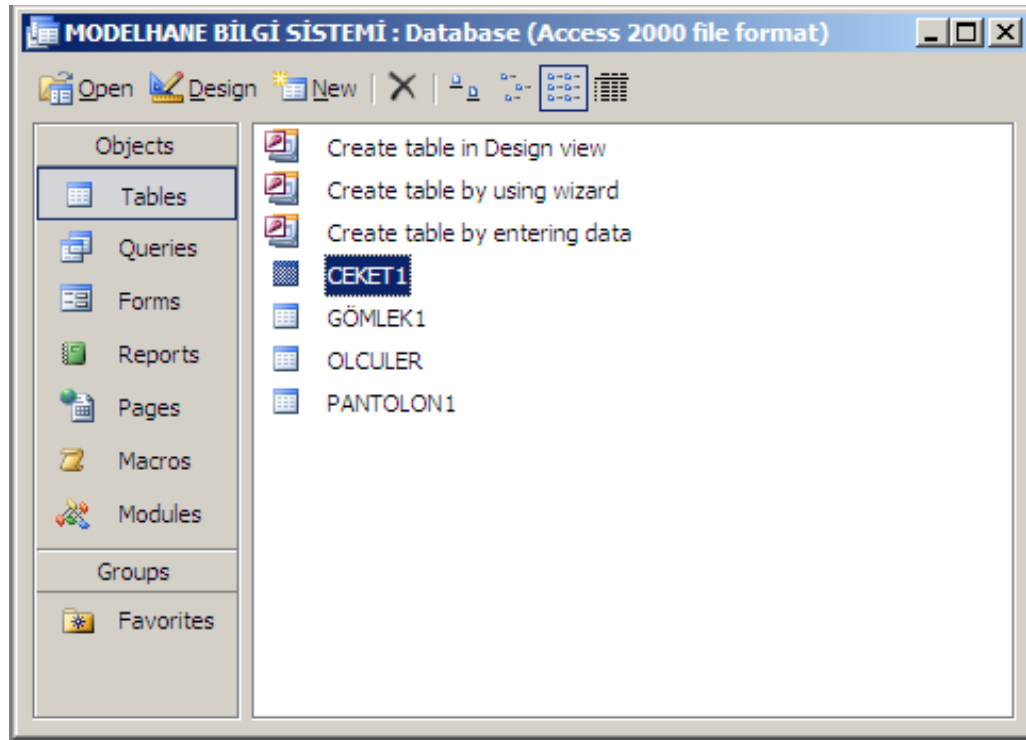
MODELHANE BİLGİ SİSTEMİ : Database (Access 2000 file format)

Open Design New

Objects
Tables
Queries
Forms
Reports
Pages
Macros
Modules
Groups
Favorites

Create table in Design view
Create table by using wizard
Create table by entering data
CEKET1
GÖMLEK1
OLCULER
PANTOLON1